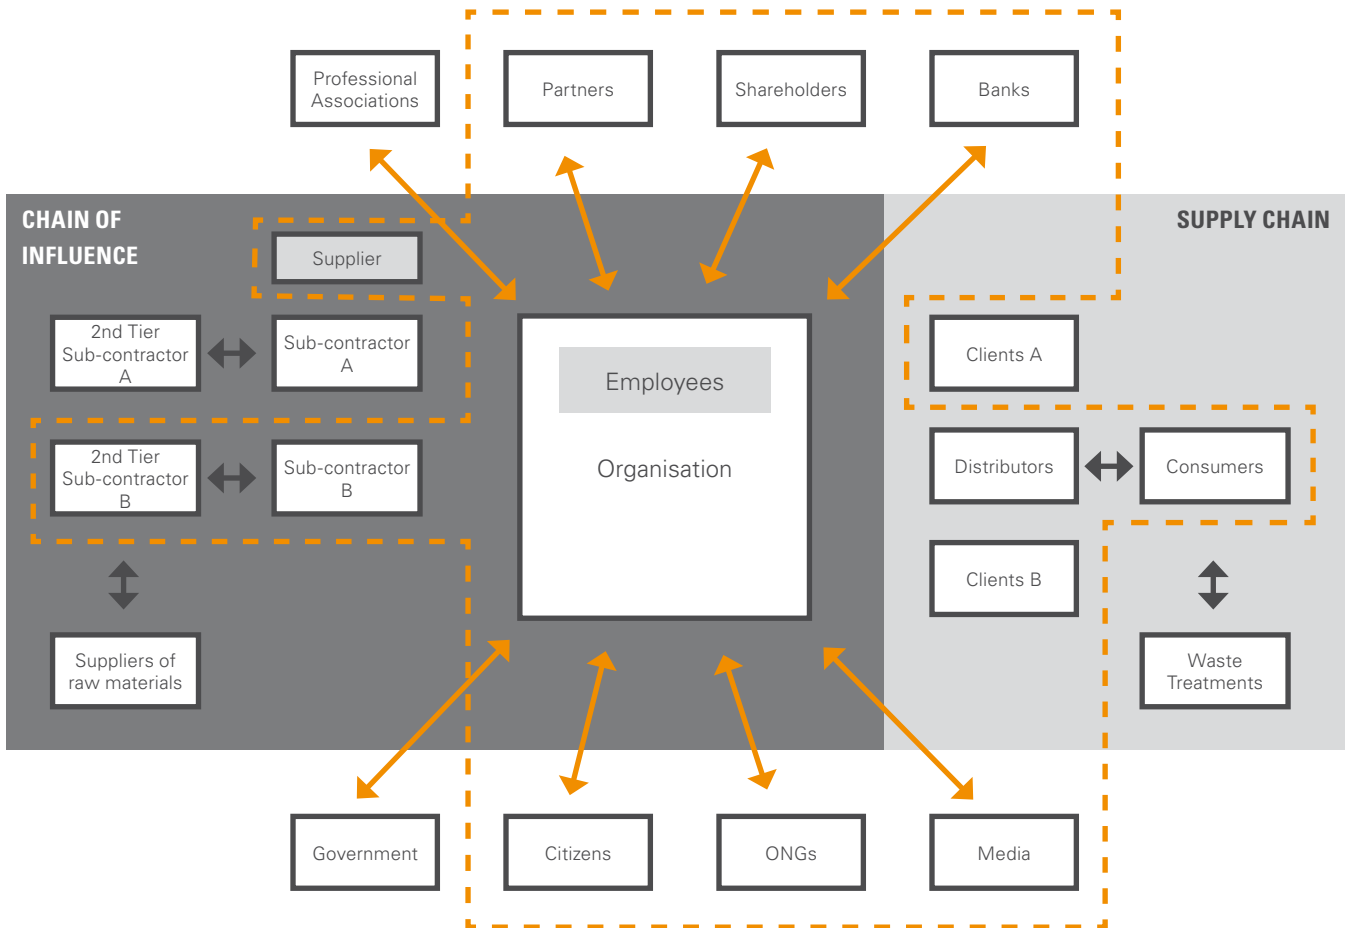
Professional Associations

Partners

Shareholders

Banks

CHAIN OF INFLUENCE

Supplier

SUPPLY CHAIN

2nd Tier Sub-contractor A

Sub-contractor A

Employees

Organisation

Clients A

2nd Tier Sub-contractor B

Sub-contractor B

Distributors

Consumers

Clients B

Suppliers of raw materials

Waste Treatments

Government

Citizens

ONGs

Media